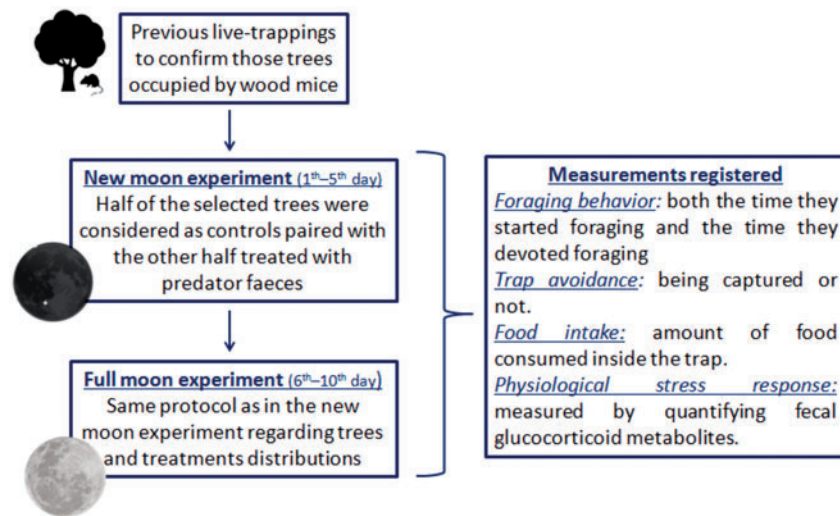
Previous live-trappings to confirm those trees occupied by wood mice

New moon experiment (1$^{th}$–5$^{th}$ day)
Half of the selected trees were considered as controls paired with the other half treated with predator faeces

Full moon experiment (6$^{th}$–10$^{th}$ day)
Same protocol as in the new moon experiment regarding trees and treatments distributions

Measurements registered
Foraging behavior: both the time they started foraging and the time they devoted foraging
Trap avoidance: being captured or not.
Food intake: amount of food consumed inside the trap.
Physiological stress response: measured by quantifying fecal glucocorticoid metabolites.